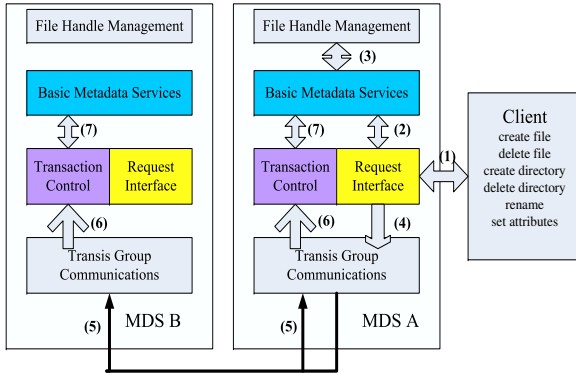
File Handle Management

Basic Metadata Services

(7)

Transaction Control

Request Interface

(6)

Transis Group Communications

(5)

MDS B

File Handle Management

(3)

Basic Metadata Services

(7)

(2)

Transaction Control

Request Interface

(6)

(4)

Transis Group Communications

(5)

MDS A

(1)

Client
create file
delete file
create directory
delete directory
rename
set attributes